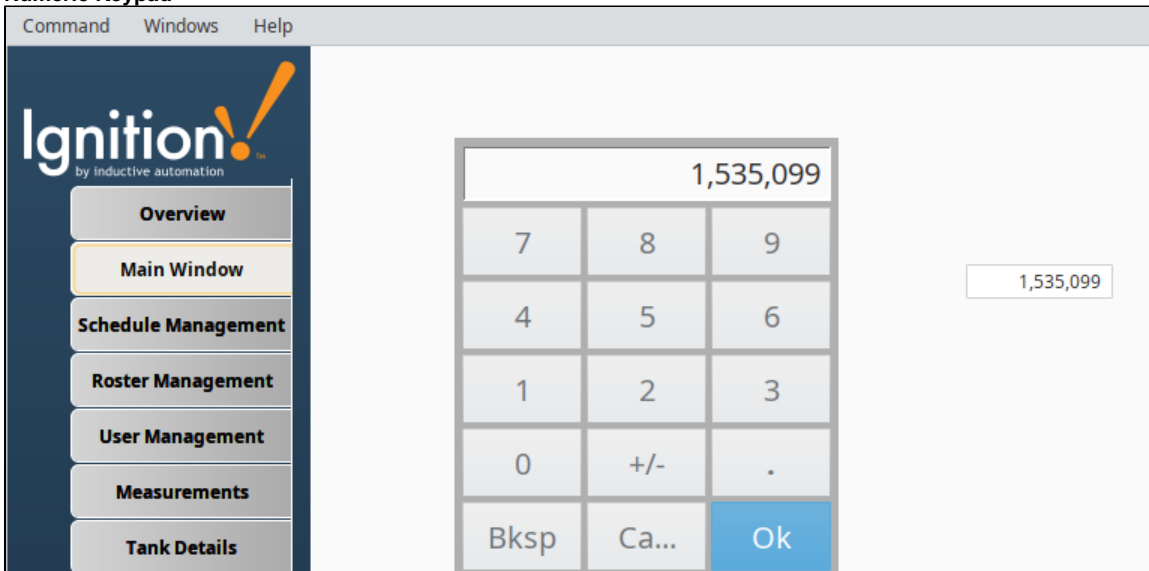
Numeric Keypad

Command Windows Help

Ignition!
by inductive automation

Overview
Main Window
Schedule Management
Roster Management
User Management
Measurements
Tank Details

1,535,099

| 7 | 8 | 9 |
|---|---|---|
| 4 | 5 | 6 |
| 1 | 2 | 3 |
| 0 | +/- | . |
| Bksp | Ca... | Ok |

1,535,099